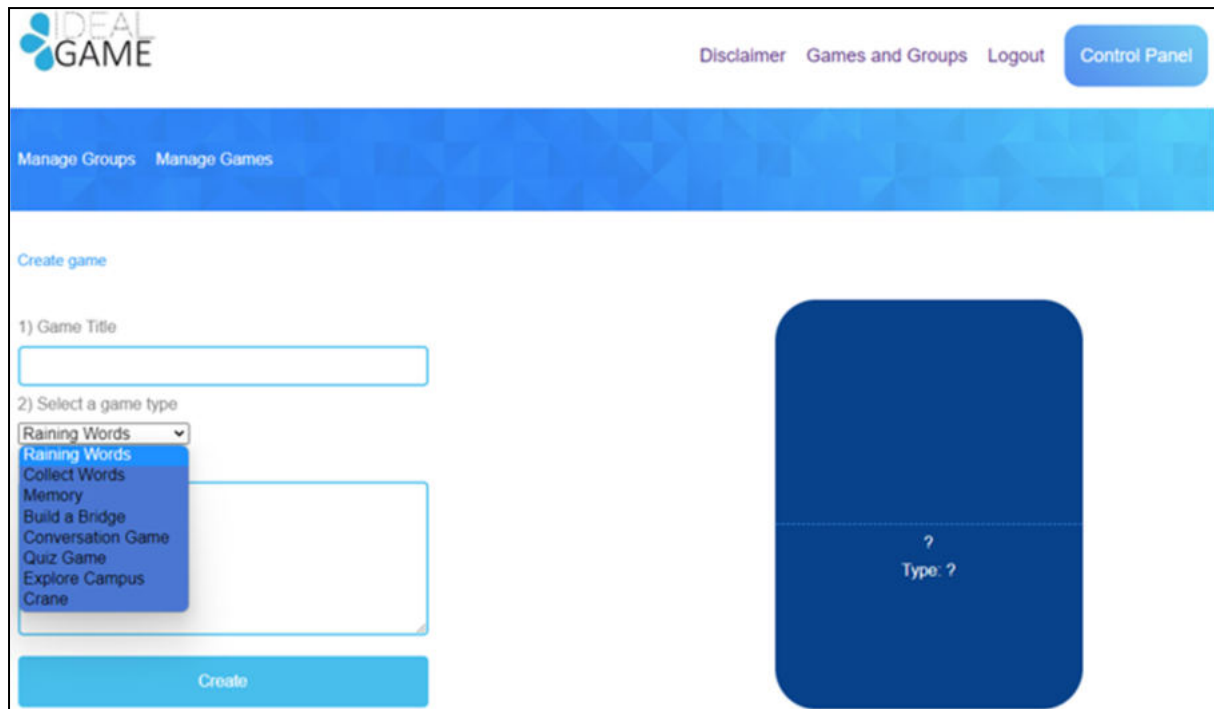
IDEAL GAME

Disclaimer Games and Groups Logout Control Panel

Manage Groups Manage Games

Create game

1) Game Title

2) Select a game type

Raining Words

Raining Words
Collect Words
Memory
Build a Bridge
Conversation Game
Quiz Game
Explore Campus
Crane

Create

?
Type: ?